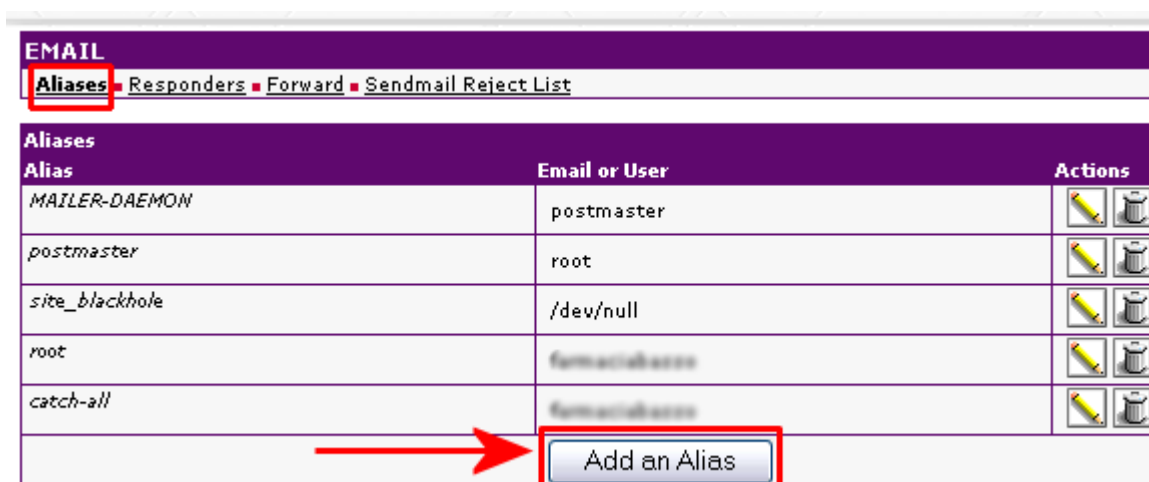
EMAIL
Aliases ■ Responders ■ Forward ■ Sendmail Reject List

Aliases

| Alias | Email or User | Actions |
|---|---|---|
| MAILER-DAEMON | postmaster | |
| postmaster | root | |
| site_blackhole | /dev/null | |
| root | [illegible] | |
| catch-all | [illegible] | |

Add an Alias